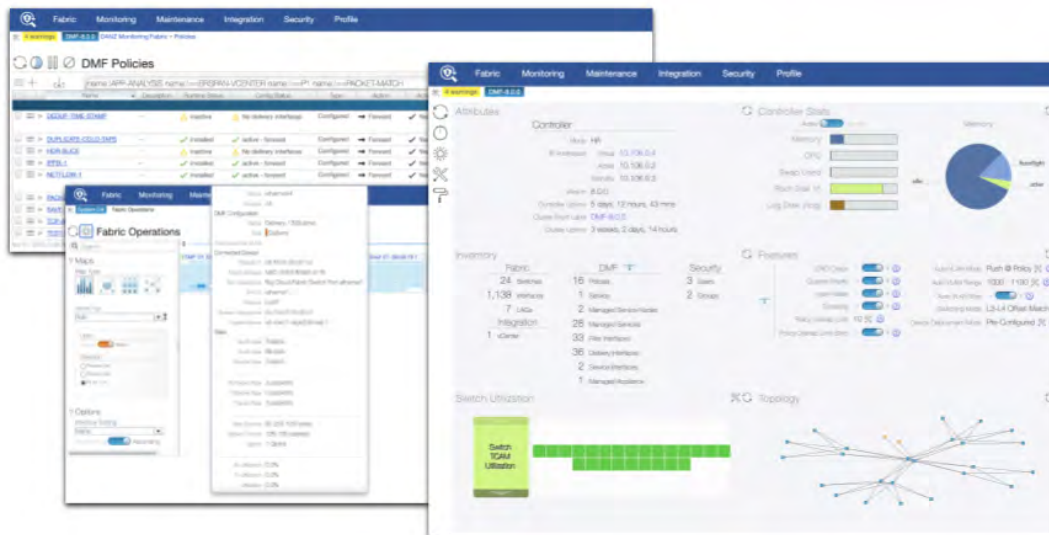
Fabric Monitoring Maintenance Integration Security Profile

DMF Policies

DEDUP-TIME-STAMP
DUPLICATE-COLO-DMS
HDR-SLICE
IPFIX-1
NETFLOW-1

Inactive
Installed
Installed
Installed
Installed

No delivery interfaces
active - forward
No delivery interfaces
active - forward
active - forward

Configured
Configured
Configured
Configured
Configured

Forward
Forward
Forward
Forward
Forward

Fabric Monitoring

Fabric Operations

Maps

Options

Fabric Monitoring Maintenance Integration Security Profile

Attributes

Controller

Mode HA
10.106.0.2
10.106.0.3

8.0.0

5 days, 12 hours, 43 mins
DMF-8.0.0
3 weeks, 2 days, 14 hours

Controller Stats

Memory
CPU
Swap Used

Memory

Inventory

Fabric
24 Switches
1,138 Interfaces
7 LAGs
Integration
1 vCenter

DMF
16 Policies
1 Services
2 Managed Service Nodes
28 Managed Services
33 Filter Interfaces
36 Delivery Interfaces
2 Service Interfaces
1 Managed Appliance

Security
3 Users
2 Groups

Features

Push @ Policy
1000 1100
L3-L4 Offset Match
Pre-Configured

Switch Utilization

Switch TCAM Utilization

Topology